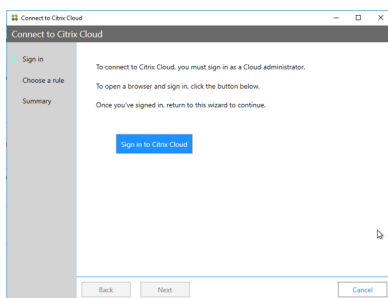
Connect to Citrix Cloud

Connect to Citrix Cloud

Sign in

Choose a rule

Summary

To connect to Citrix Cloud, you must sign in as a Cloud administrator.

To open a browser and sign in, click the button below.

Once you've signed in, return to this wizard to continue.

Sign in to Citrix Cloud

Back

Next

Cancel